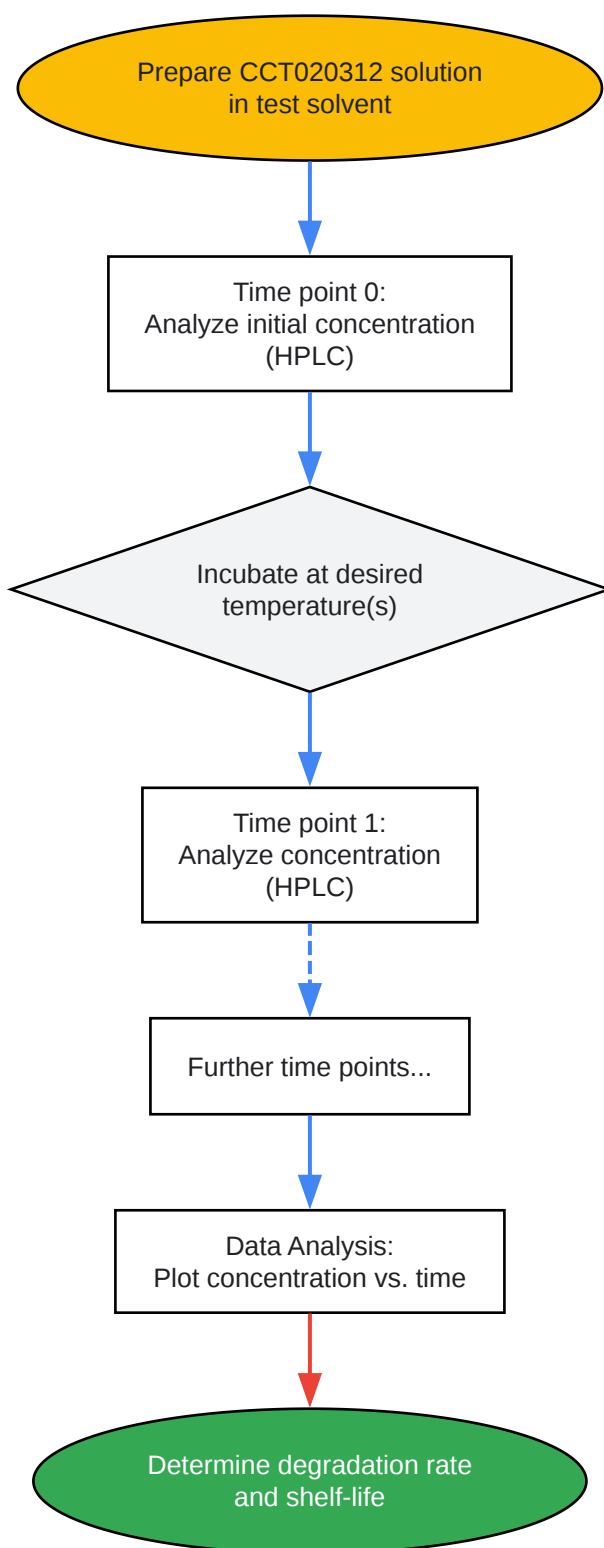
Prepare CCT020312 solution in test solvent

Time point 0:
Analyze initial concentration (HPLC)

Incubate at desired temperature(s)

Time point 1:
Analyze concentration (HPLC)

Further time points...

Data Analysis:
Plot concentration vs. time

Determine degradation rate and shelf-life